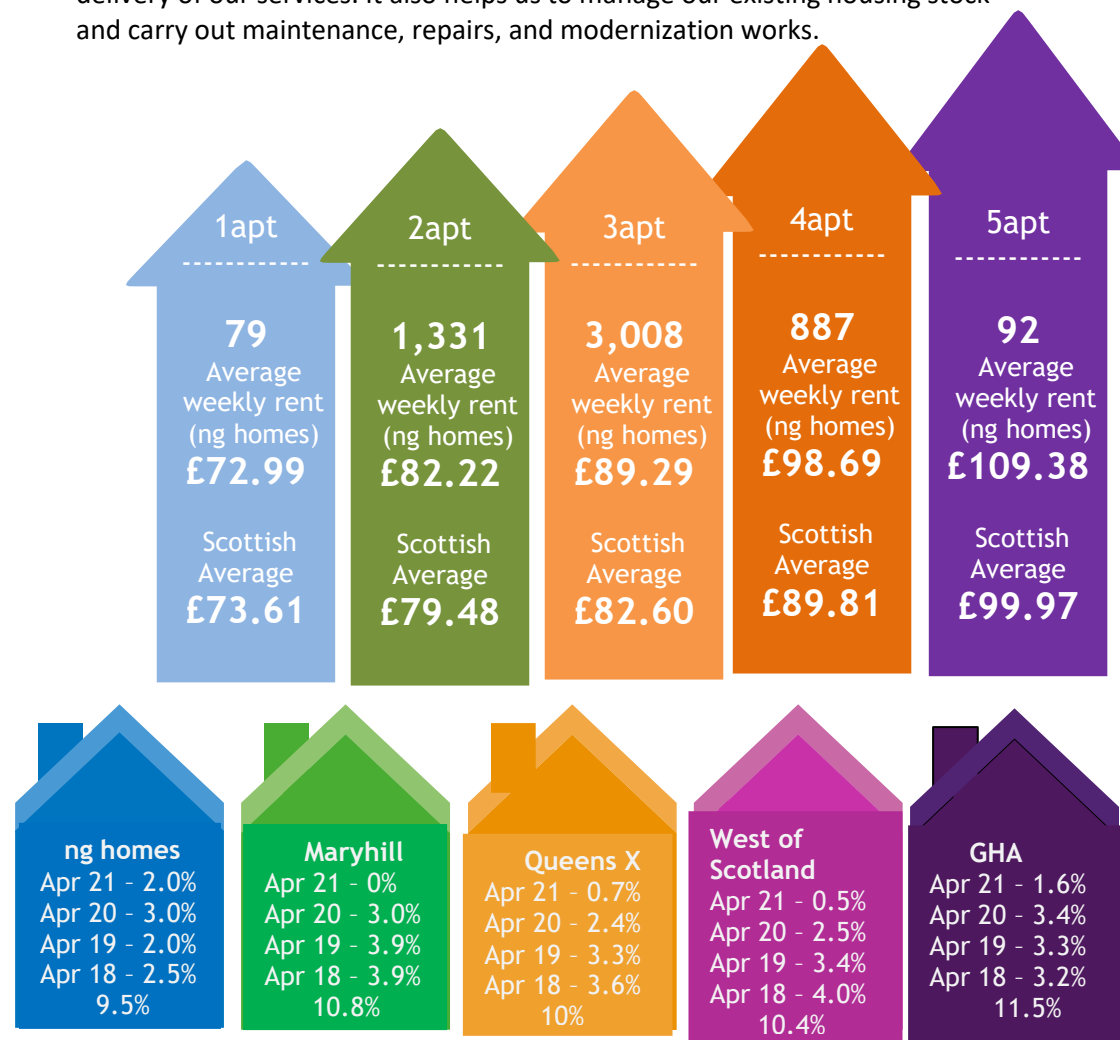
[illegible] and carry out maintenance, repairs, and modernization works.

1apt

79
Average weekly rent (ng homes)
£72.99

Scottish Average
£73.61

2apt

1,331
Average weekly rent (ng homes)
£82.22

Scottish Average
£79.48

3apt

3,008
Average weekly rent (ng homes)
£89.29

Scottish Average
£82.60

4apt

887
Average weekly rent (ng homes)
£98.69

Scottish Average
£89.81

5apt

92
Average weekly rent (ng homes)
£109.38

Scottish Average
£99.97

ng homes
Apr 21 – 2.0%
Apr 20 – 3.0%
Apr 19 – 2.0%
Apr 18 – 2.5%
9.5%

Maryhill
Apr 21 – 0%
Apr 20 – 3.0%
Apr 19 – 3.9%
Apr 18 – 3.9%
10.8%

Queens X
Apr 21 – 0.7%
Apr 20 – 2.4%
Apr 19 – 3.3%
Apr 18 – 3.6%
10%

West of Scotland
Apr 21 – 0.5%
Apr 20 – 2.5%
Apr 19 – 3.4%
Apr 18 – 4.0%
10.4%

GHA
Apr 21 – 1.6%
Apr 20 – 3.4%
Apr 19 – 3.3%
Apr 18 – 3.2%
11.5%